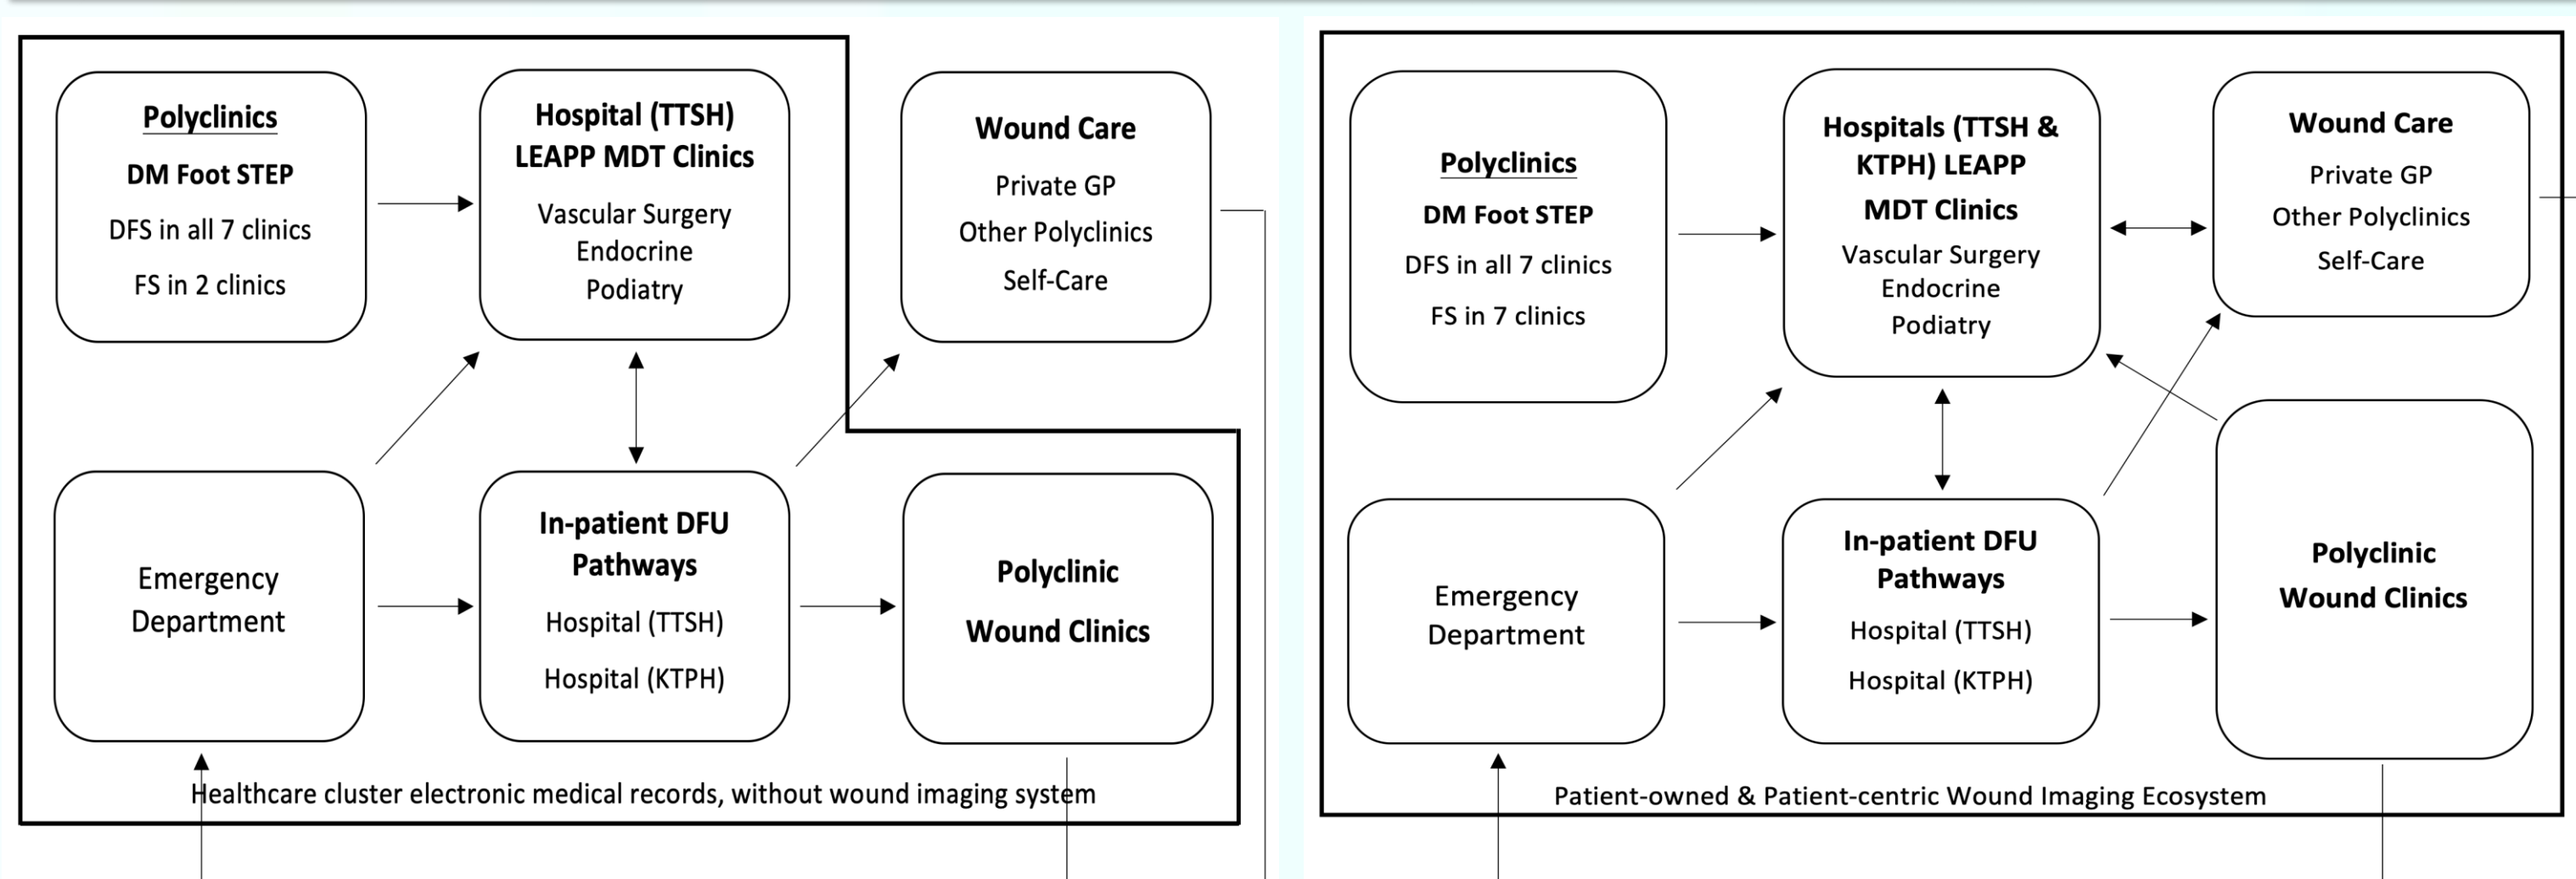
Polyclinics
DM Foot STEP
DFS in all 7 clinics
FS in 2 clinics

Hospital (TTSH)
LEAPP MDT Clinics
Vascular Surgery
Endocrine
Podiatry

Wound Care
Private GP
Other Polyclinics
Self-Care

Emergency Department

In-patient DFU Pathways
Hospital (TTSH)
Hospital (KTPH)

Polyclinic
Wound Clinics

Healthcare cluster electronic medical records, without wound imaging system

Polyclinics
DM Foot STEP
DFS in all 7 clinics
FS in 7 clinics

Hospitals (TTSH & KTPH) LEAPP
MDT Clinics
Vascular Surgery
Endocrine
Podiatry

Wound Care
Private GP
Other Polyclinics
Self-Care

Emergency Department

In-patient DFU Pathways
Hospital (TTSH)
Hospital (KTPH)

Polyclinic
Wound Clinics

Patient-owned & Patient-centric Wound Imaging Ecosystem